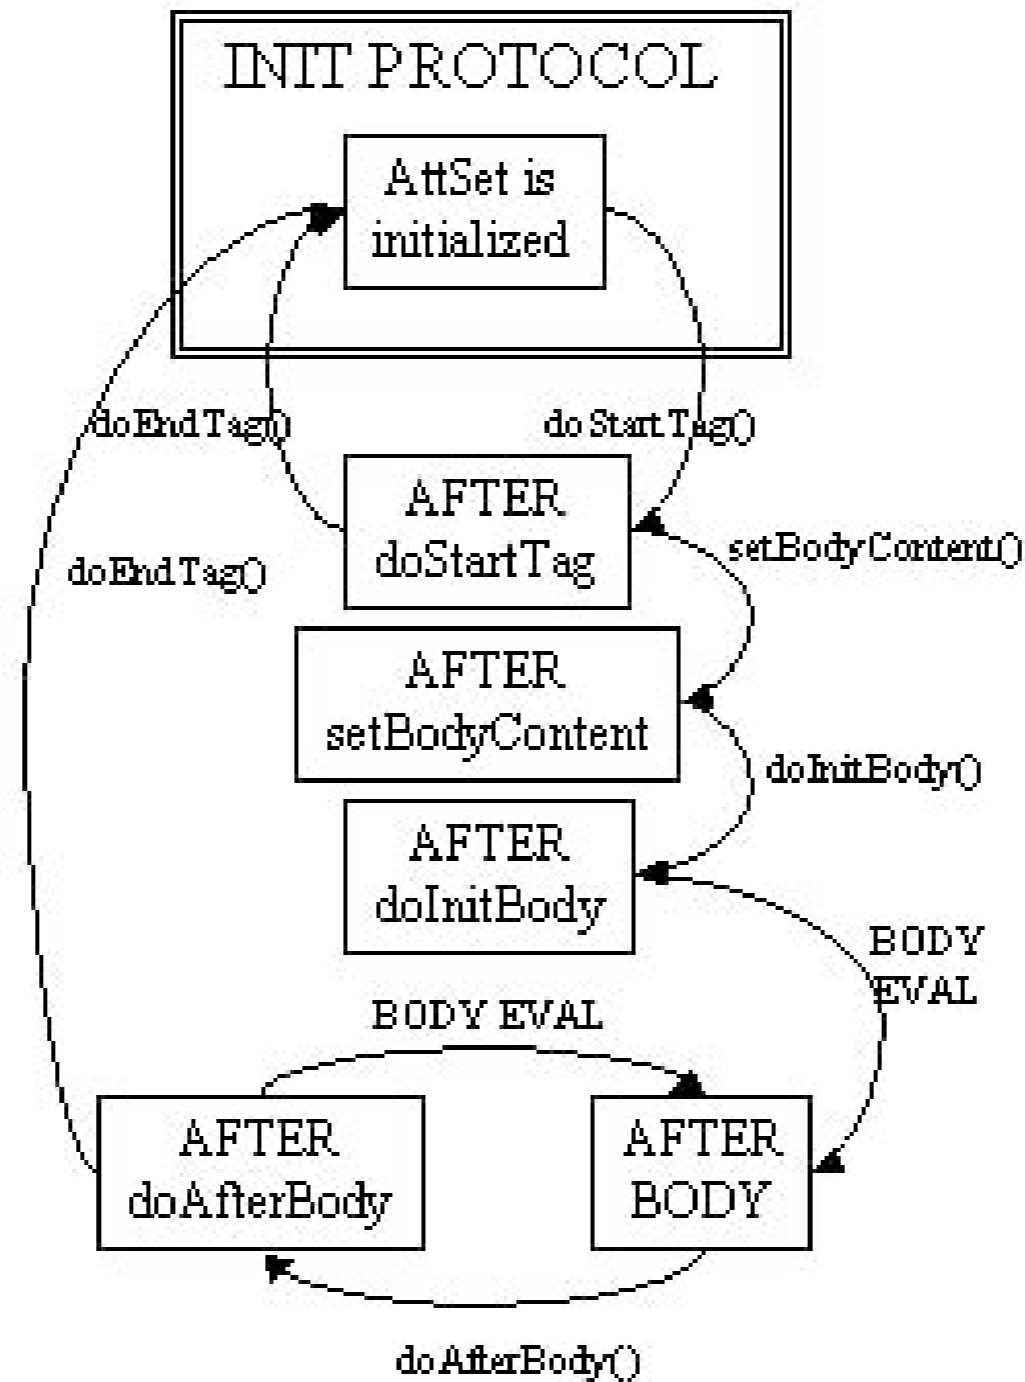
INIT PROTOCOL

AttSet is initialized

doEndTag()

doStartTag()

AFTER doStartTag

setBodyContent()

doEndTag()

AFTER setBodyContent

doInitBody()

AFTER doInitBody

BODY EVAL

BODY EVAL

AFTER doAfterBody

AFTER BODY

doAfterBody()